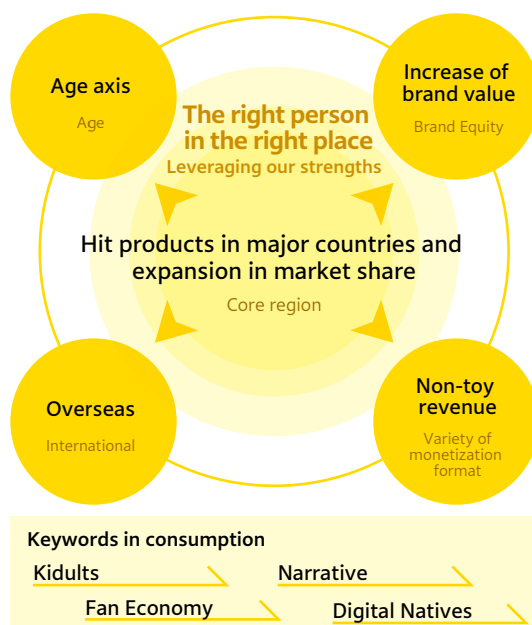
Age axis

Age

Increase of brand value

Brand Equity

The right person in the right place

Leveraging our strengths

Hit products in major countries and expansion in market share

Core region

Overseas

International

Non-toy revenue

Variety of monetization format

Keywords in consumption

Kidults

Narrative

Fan Economy

Digital Natives